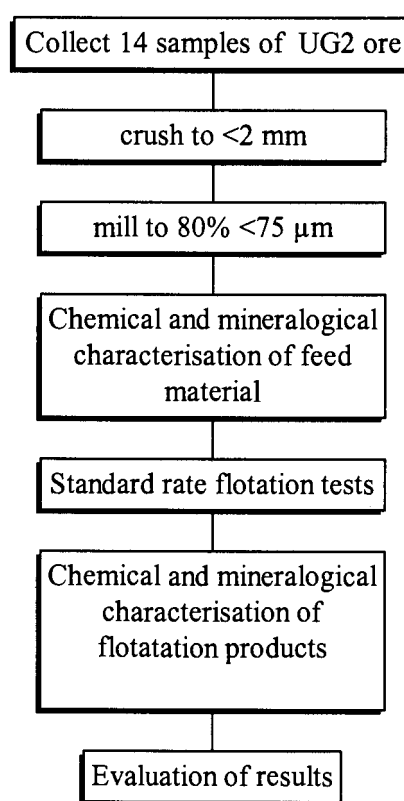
Collect 14 samples of UG2 ore

crush to <2 mm

mill to 80% <75 μm

Chemical and mineralogical characterisation of feed material

Standard rate flotation tests

Chemical and mineralogical characterisation of flotatation products

Evaluation of results